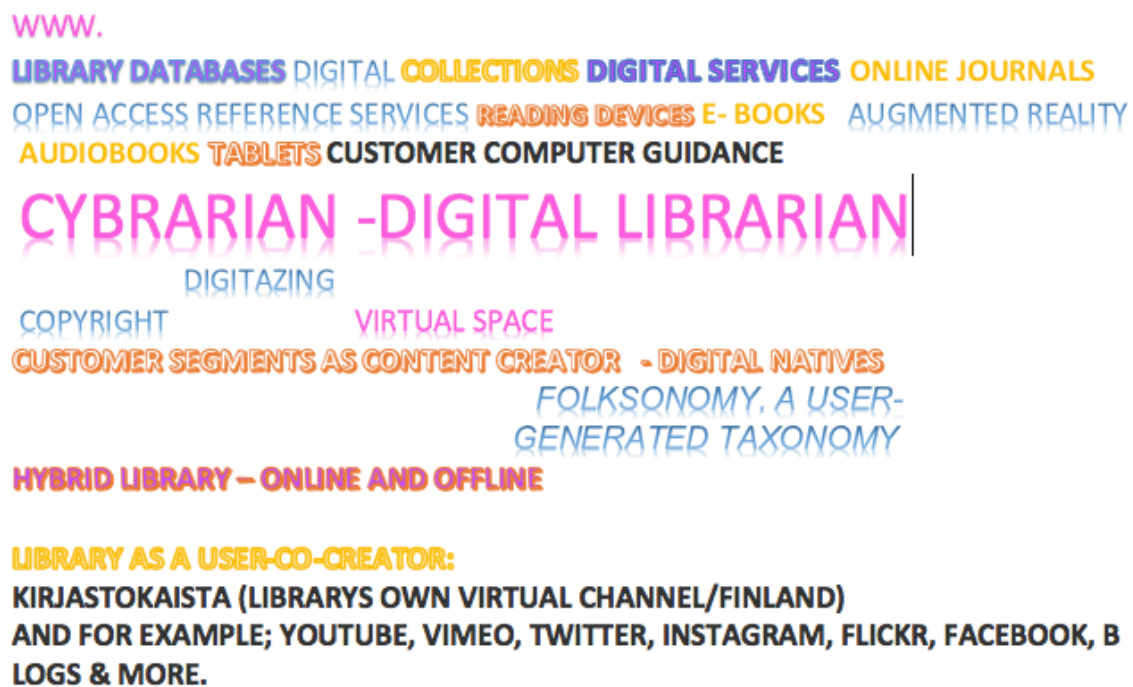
WWW.
LIBRARY DATABASES DIGITAL COLLECTIONS DIGITAL SERVICES ONLINE JOURNALS OPEN ACCESS REFERENCE SERVICES READING DEVICES E- BOOKS AUGMENTED REALITY AUDIOBOOKS TABLETS CUSTOMER COMPUTER GUIDANCE

CYBRARIAN -DIGITAL LIBRARIAN

DIGITAZING

COPYRIGHT VIRTUAL SPACE

CUSTOMER SEGMENTS AS CONTENT CREATOR - DIGITAL NATIVES

FOLKSONOMY, A USER-GENERATED TAXONOMY

HYBRID LIBRARY – ONLINE AND OFFLINE

LIBRARY AS A USER-CO-CREATOR:
KIRJASTOKAISTA (LIBRARYS OWN VIRTUAL CHANNEL/FINLAND)
AND FOR EXAMPLE; YOUTUBE, VIMEO, TWITTER, INSTAGRAM, FLICKR, FACEBOOK, B LOGS & MORE.